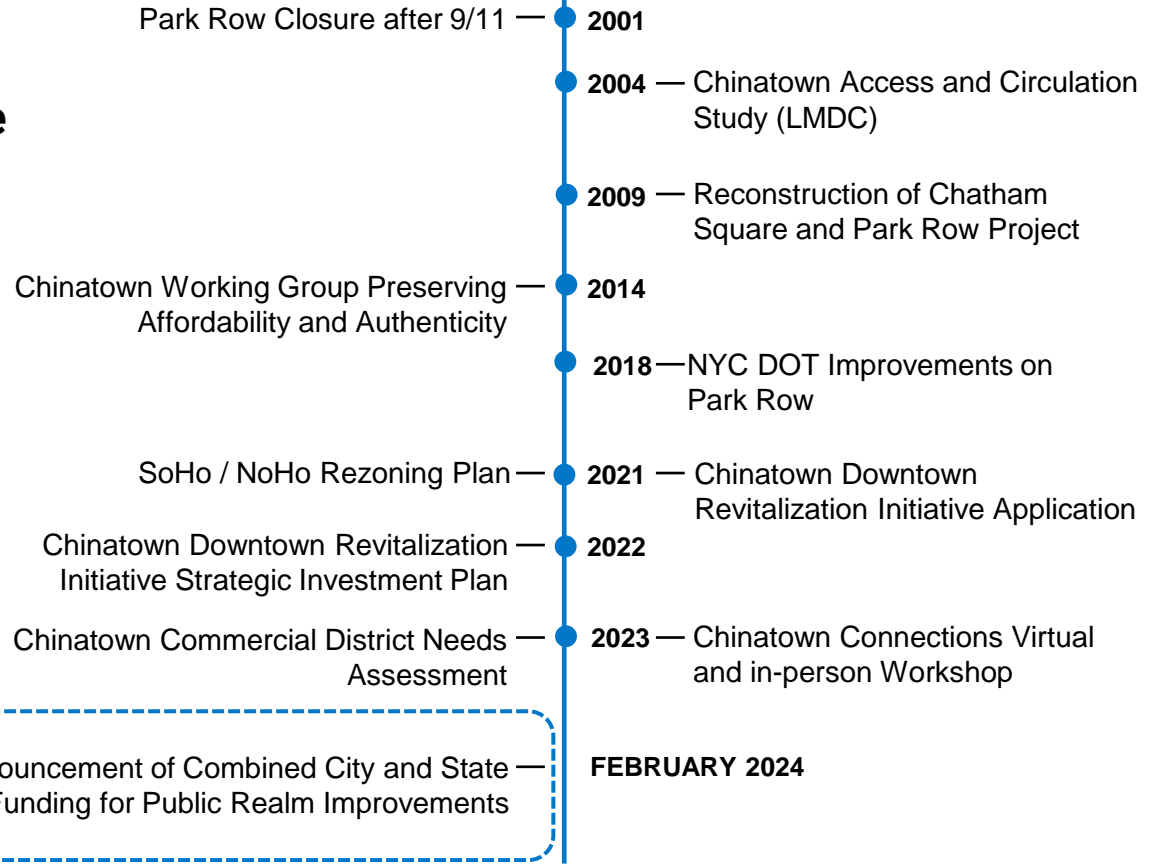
e

Park Row Closure after 9/11 — 2001

2004 — Chinatown Access and Circulation Study (LMDC)

2009 — Reconstruction of Chatham Square and Park Row Project

Chinatown Working Group Preserving Affordability and Authenticity — 2014

2018 — NYC DOT Improvements on Park Row

SoHo / NoHo Rezoning Plan — 2021 — Chinatown Downtown Revitalization Initiative Application

Chinatown Downtown Revitalization Initiative Strategic Investment Plan — 2022

Chinatown Commercial District Needs Assessment — 2023 — Chinatown Connections Virtual and in-person Workshop

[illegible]ouncement of Combined City and State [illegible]unding for Public Realm Improvements — FEBRUARY 2024